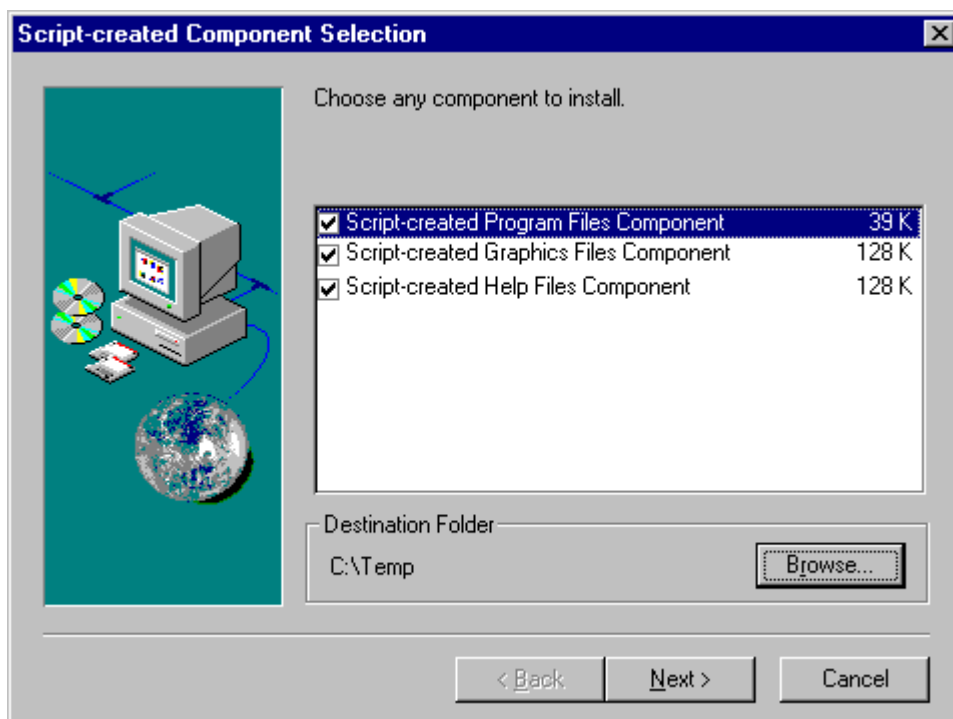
Script-created Component Selection

Choose any component to install.

| | | |
|---|---|---|
| ☑ | Script-created Program Files Component | 39 K |
| ☑ | Script-created Graphics Files Component | 128 K |
| ☑ | Script-created Help Files Component | 128 K |

Destination Folder

C:\Temp

Browse...

< Back

Next >

Cancel